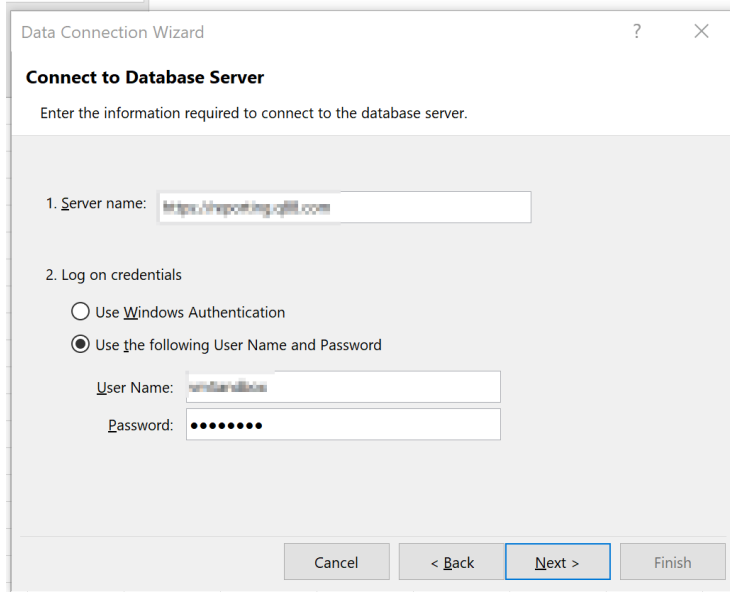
Data Connection Wizard

?

×

Connect to Database Server

Enter the information required to connect to the database server.

1. Server name: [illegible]

2. Log on credentials

Use Windows Authentication

Use the following User Name and Password

User Name: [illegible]

Password: ••••••••

Cancel

< Back

Next >

Finish